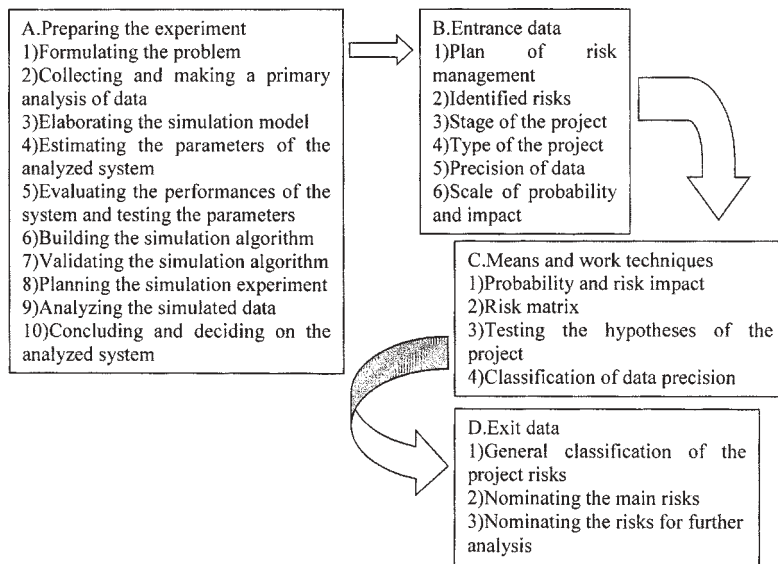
A.Preparing the experiment
1)Formulating the problem
2)Collecting and making a primary analysis of data
3)Elaborating the simulation model
4)Estimating the parameters of the analyzed system
5)Evaluating the performances of the system and testing the parameters
6)Building the simulation algorithm
7)Validating the simulation algorithm
8)Planning the simulation experiment
9)Analyzing the simulated data
10)Concluding and deciding on the analyzed system

B.Entrance data
1)Plan of risk management
2)Identified risks
3)Stage of the project
4)Type of the project
5)Precision of data
6)Scale of probability and impact

C.Means and work techniques
1)Probability and risk impact
2)Risk matrix
3)Testing the hypotheses of the project
4)Classification of data precision

D.Exit data
1)General classification of the project risks
2)Nominating the main risks
3)Nominating the risks for further analysis